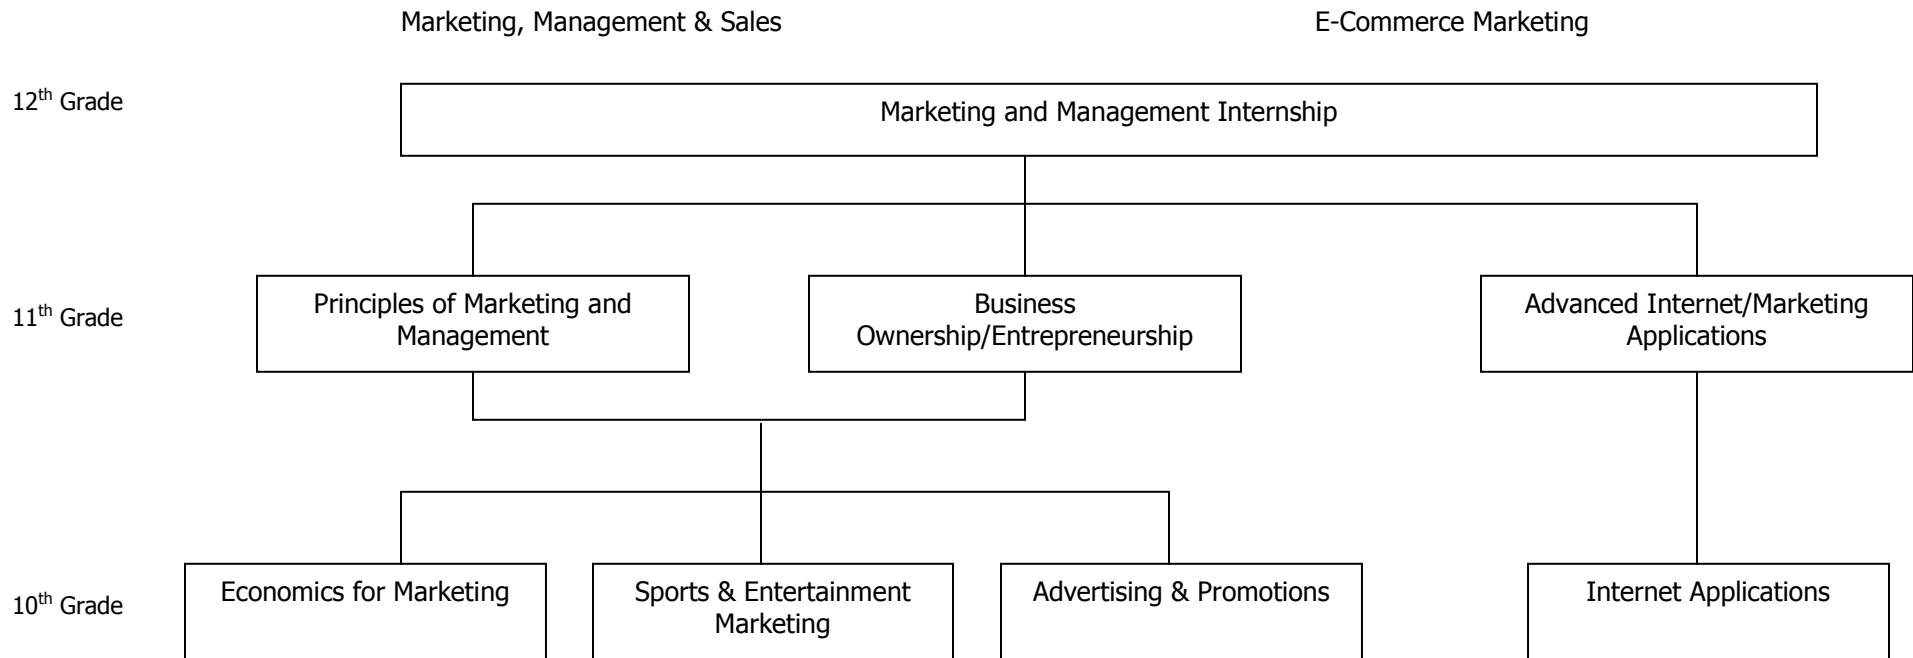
Marketing, Management & Sales

E-Commerce Marketing

12$^{th}$ Grade

Marketing and Management Internship

11$^{th}$ Grade

Principles of Marketing and Management

Business Ownership/Entrepreneurship

Advanced Internet/Marketing Applications

10$^{th}$ Grade

Economics for Marketing

Sports & Entertainment Marketing

Advertising & Promotions

Internet Applications